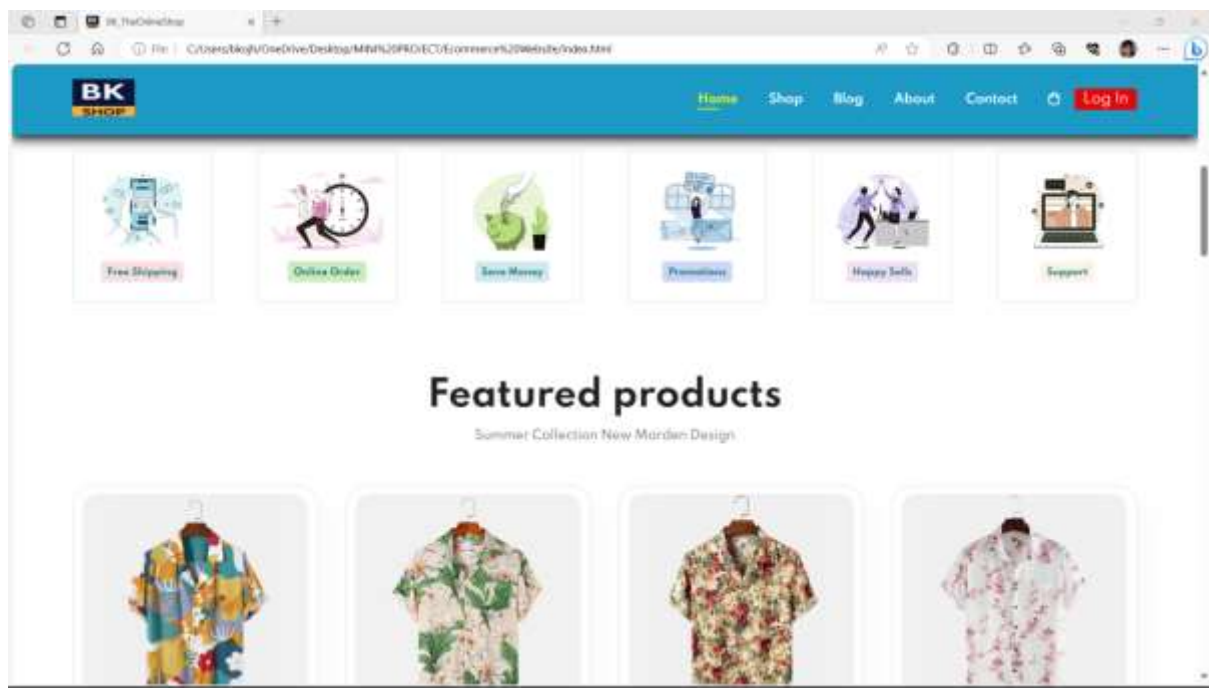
BK_TheOnlineShop

File | C:/Users/bkojh/OneDrive/Desktop/MINI%20PROJECT/Ecommerce%20Website/index.html

BK SHOP

Home Shop Blog About Contact Log In

Free Shipping

Online Order

Save Money

Promotions

Happy Sells

Support

Featured products

Summer Collection New Morden Design